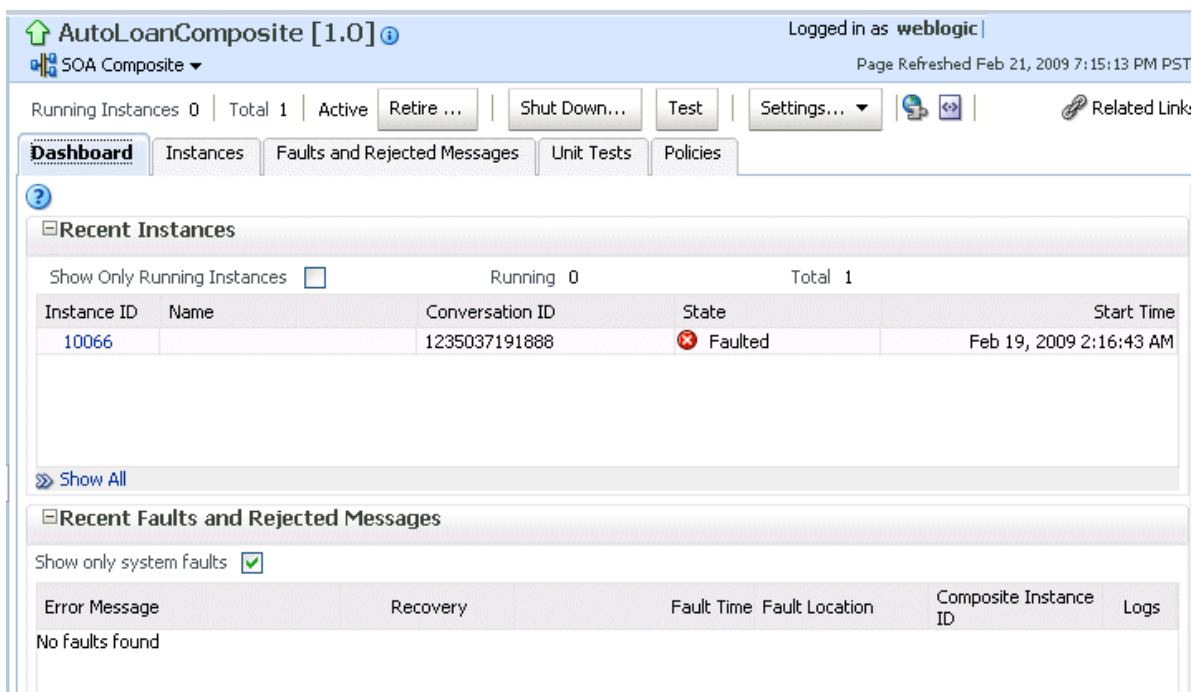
AutoLoanComposite [1.0]

Logged in as weblogic

SOA Composite ▾

Page Refreshed Feb 21, 2009 7:15:13 PM PST

Running Instances 0 | Total 1 | Active Retire ... | Shut Down... | Test | Settings... ▾ | Related Links

Dashboard | Instances | Faults and Rejected Messages | Unit Tests | Policies

Recent Instances

Show Only Running Instances

Running 0

Total 1

| Instance ID | Name | Conversation ID | State | Start Time |
|---|---|---|---|---|
| 10066 | | 1235037191888 | Faulted | Feb 19, 2009 2:16:43 AM |

Show All

Recent Faults and Rejected Messages

Show only system faults

| Error Message | Recovery | Fault Time | Fault Location | Composite Instance ID | Logs |
|---|---|---|---|---|---|

No faults found